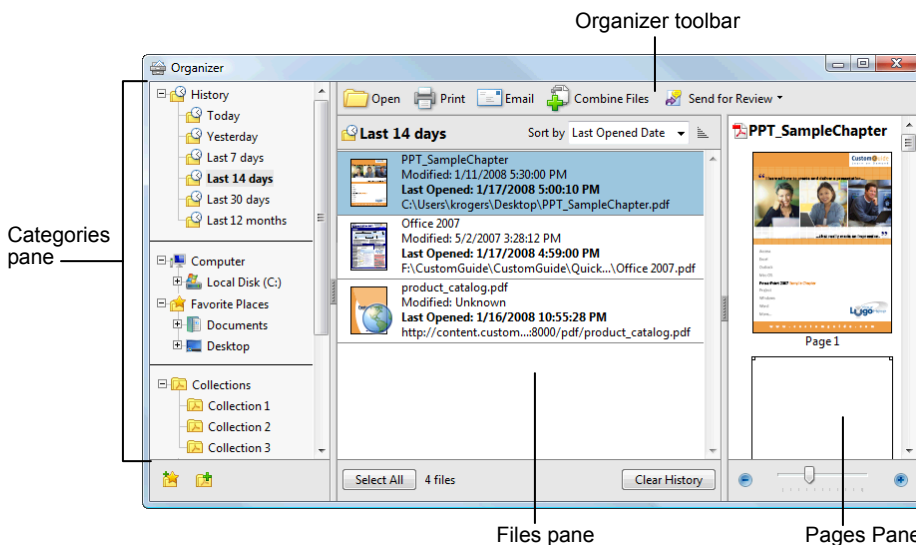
Organizer toolbar

Organizer

History
Today
Yesterday
Last 7 days
Last 14 days
Last 30 days
Last 12 months

Computer
Local Disk (C:)
Favorite Places
Documents
Desktop

Collections
Collection 1
Collection 2
Collection 3

Categories pane

Open Print Email Combine Files Send for Review

Last 14 days
Sort by Last Opened Date

PPT_SampleChapter
Modified: 1/11/2008 5:30:00 PM
Last Opened: 1/17/2008 5:00:10 PM
C:\Users\krogers\Desktop\PPT_SampleChapter.pdf

Office 2007
Modified: 5/2/2007 3:28:12 PM
Last Opened: 1/17/2008 4:59:00 PM
F:\CustomGuide\CustomGuide\Quick...\Office 2007.pdf

product_catalog.pdf
Modified: Unknown
Last Opened: 1/16/2008 10:55:28 PM
http://content.custom...:8000/pdf/product_catalog.pdf

Select All 4 files Clear History

PPT_SampleChapter
Page 1

Files pane

Pages Pane